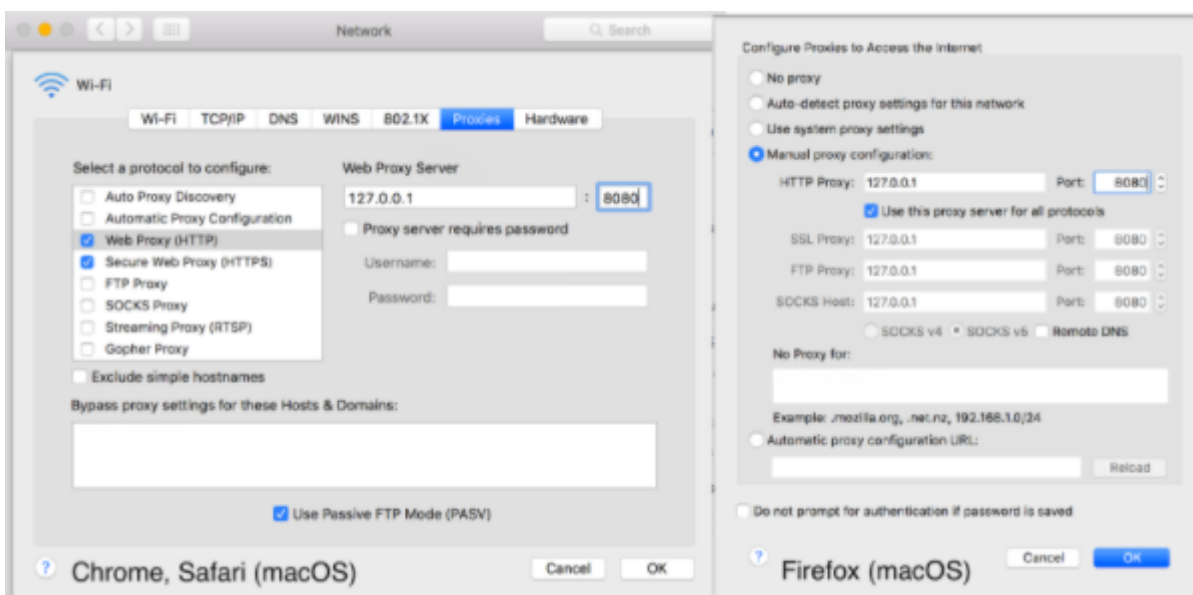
Network

Search

Wi-Fi

Wi-Fi TCP/IP DNS WINS 802.1X Proxies Hardware

Select a protocol to configure:

Auto Proxy Discovery
Automatic Proxy Configuration
Web Proxy (HTTP)
Secure Web Proxy (HTTPS)
FTP Proxy
SOCKS Proxy
Streaming Proxy (RTSP)
Gopher Proxy

Exclude simple hostnames

Web Proxy Server

127.0.0.1 : 8080

Proxy server requires password

Username:

Password:

Bypass proxy settings for these Hosts & Domains:

Use Passive FTP Mode (PASV)

?

Chrome, Safari (macOS)

Cancel OK

Configure Proxies to Access the Internet

No proxy
Auto-detect proxy settings for this network
Use system proxy settings
Manual proxy configuration:

HTTP Proxy: 127.0.0.1 Port: 8080

Use this proxy server for all protocols

SSL Proxy: 127.0.0.1 Port: 8080

FTP Proxy: 127.0.0.1 Port: 8080

SOCKS Host: 127.0.0.1 Port: 8080

SOCKS v4 SOCKS v5 Remote DNS

No Proxy for:

Example: .mozilla.org, .net.nz, 192.168.1.0/24

Automatic proxy configuration URL:

Reload

Do not prompt for authentication if password is saved

?

Firefox (macOS)

Cancel OK